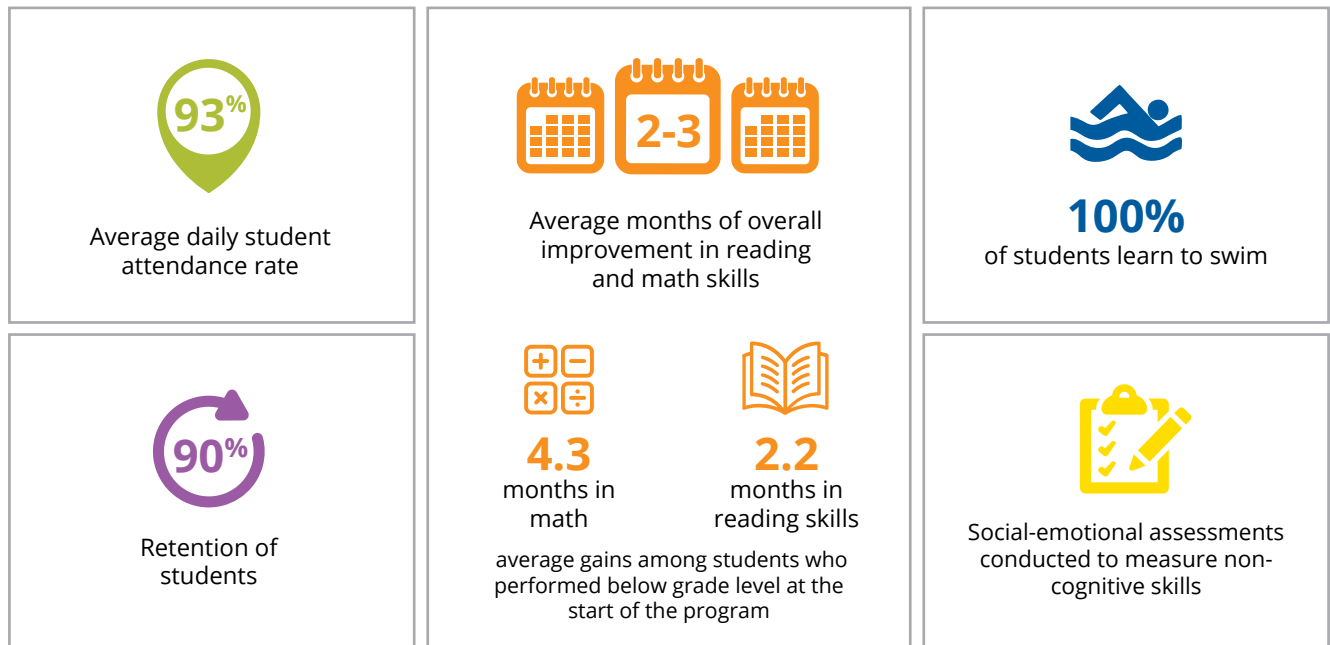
93%

Average daily student attendance rate

90%

Retention of students

2-3

Average months of overall improvement in reading and math skills

4.3
months in math

2.2
months in reading skills

average gains among students who performed below grade level at the start of the program

100%
of students learn to swim

Social-emotional assessments conducted to measure non-cognitive skills